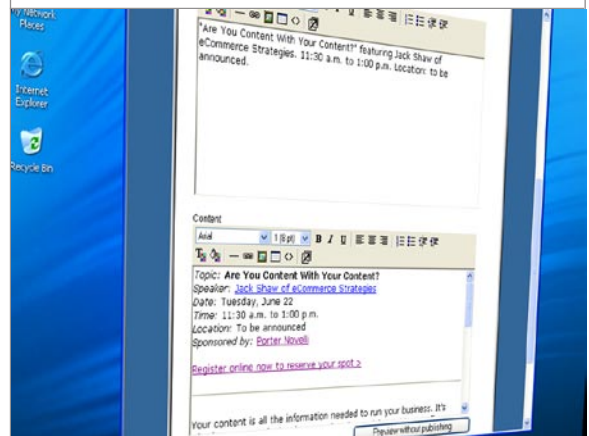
My Network Places

Internet Explorer

Recycle Bin

"Are You Content With Your Content?" featuring Jack Shaw of eCommerce Strategies. 11:30 a.m. to 1:00 p.m. Location: to be announced.

Content

Arial

1 (8 pt)

B I U

Topic: Are You Content With Your Content?
Speaker: Jack Shaw of eCommerce Strategies
Date: Tuesday, June 22
Time: 11:30 a.m. to 1:00 p.m.
Location: To be announced
Sponsored by: Porter Novelli

Register online now to reserve your spot >

Your content is all the information needed to run your business. It's

Preview without publishing